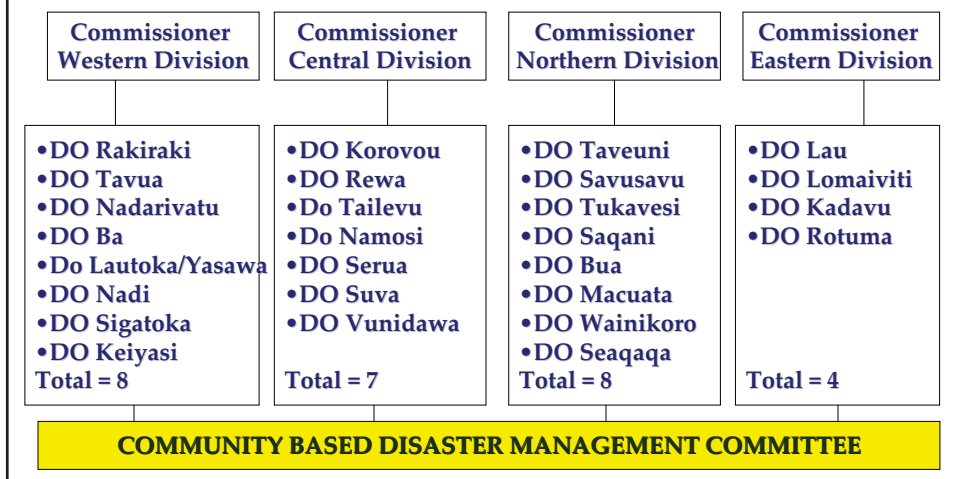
Commissioner Western Division

•DO Rakiraki
•DO Tavua
•DO Nadarivatu
•DO Ba
•Do Lautoka/Yasawa
•DO Nadi
•DO Sigatoka
•DO Keiyasi
Total = 8

Commissioner Central Division

•DO Korovou
•DO Rewa
•Do Tailevu
•Do Namosi
•DO Serua
•DO Suva
•DO Vunidawa
Total = 7

Commissioner Northern Division

•DO Taveuni
•DO Savusavu
•DO Tukavesi
•DO Saqani
•DO Bua
•DO Macuata
•DO Wainikoro
•DO Seaqaqa
Total = 8

Commissioner Eastern Division

•DO Lau
•DO Lomaiviti
•DO Kadavu
•DO Rotuma
Total = 4

COMMUNITY BASED DISASTER MANAGEMENT COMMITTEE